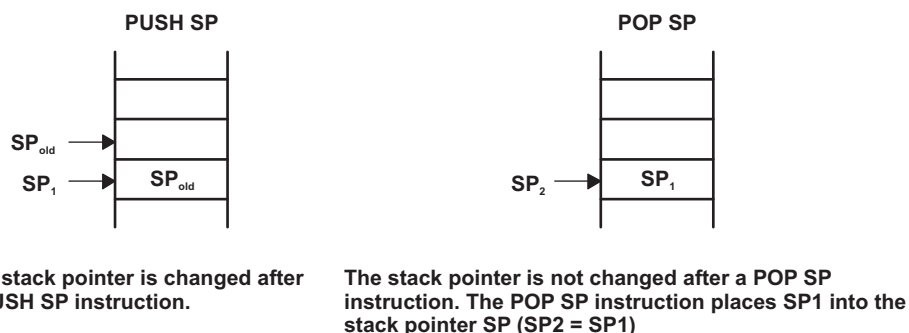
PUSH SP

$SP_{old}$

$SP_1$

$SP_{old}$

POP SP

$SP_2$

$SP_1$

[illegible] stack pointer is changed after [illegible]USH SP instruction.

The stack pointer is not changed after a POP SP instruction. The POP SP instruction places SP1 into the stack pointer SP (SP2 = SP1)